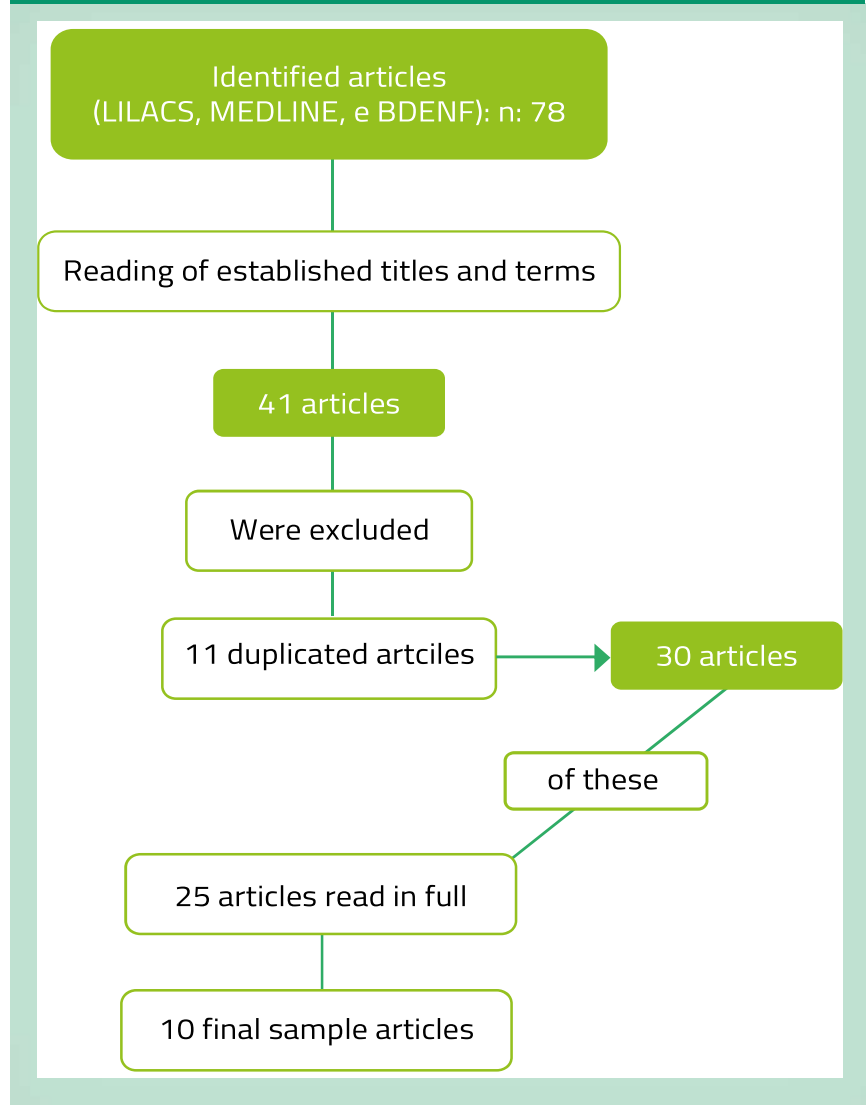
Identified articles
(LILACS, MEDLINE, e BDENF): n: 78

Reading of established titles and terms

41 articles

Were excluded

11 duplicated artciles

30 articles

of these

25 articles read in full

10 final sample articles